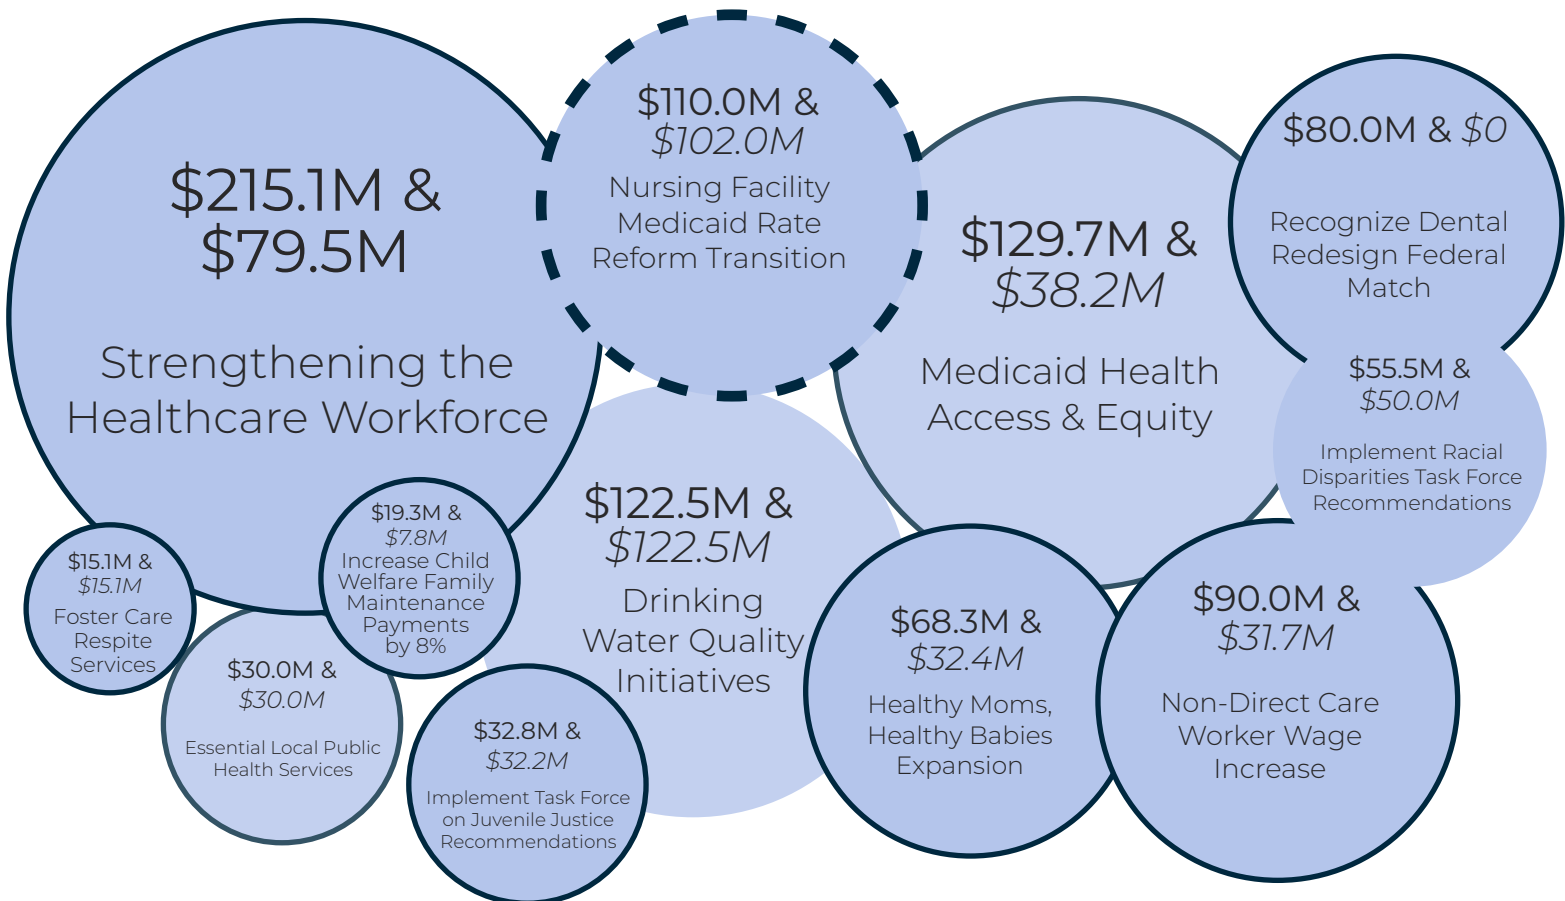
$215.1M & $79.5M

Strengthening the Healthcare Workforce

$110.0M & *$102.0M*

Nursing Facility Medicaid Rate Reform Transition

$129.7M & *$38.2M*

Medicaid Health Access & Equity

$80.0M & *$0*

Recognize Dental Redesign Federal Match

$55.5M & *$50.0M*

Implement Racial Disparities Task Force Recommendations

$122.5M & *$122.5M*

Drinking Water Quality Initiatives

$19.3M & *$7.8M*

Increase Child Welfare Family Maintenance Payments by 8%

$15.1M & *$15.1M*

Foster Care Respite Services

$30.0M & *$30.0M*

Essential Local Public Health Services

$32.8M & *$32.2M*

Implement Task Force on Juvenile Justice Recommendations

$68.3M & *$32.4M*

Healthy Moms, Healthy Babies Expansion

$90.0M & *$31.7M*

Non-Direct Care Worker Wage Increase